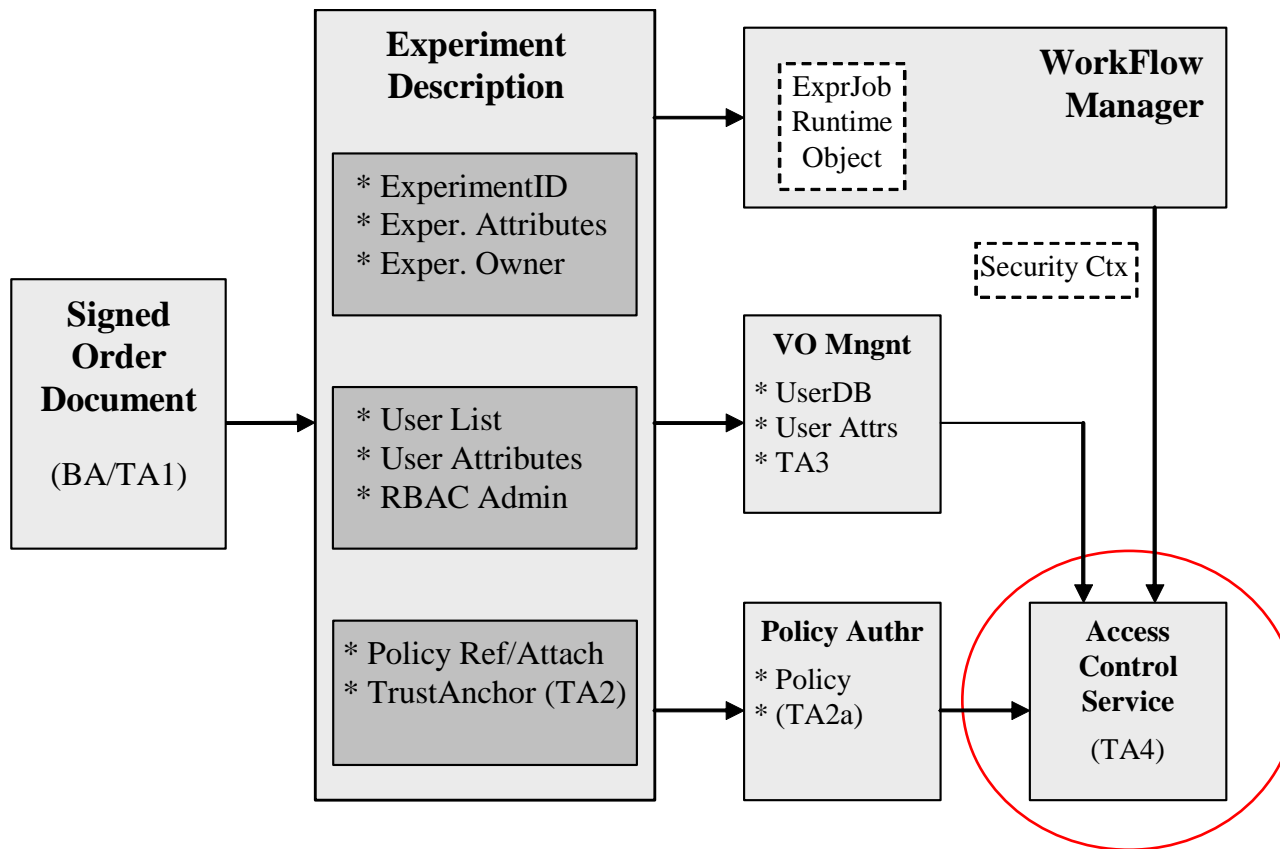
Signed Order Document

(BA/TA1)

Experiment Description

* ExperimentID
* Exper. Attributes
* Exper. Owner

* User List
* User Attributes
* RBAC Admin

* Policy Ref/Attach
* TrustAnchor (TA2)

WorkFlow Manager

ExprJob Runtime Object

Security Ctx

VO Mngnt

* UserDB
* User Attrs
* TA3

Policy Authr

* Policy
* (TA2a)

Access Control Service

(TA4)